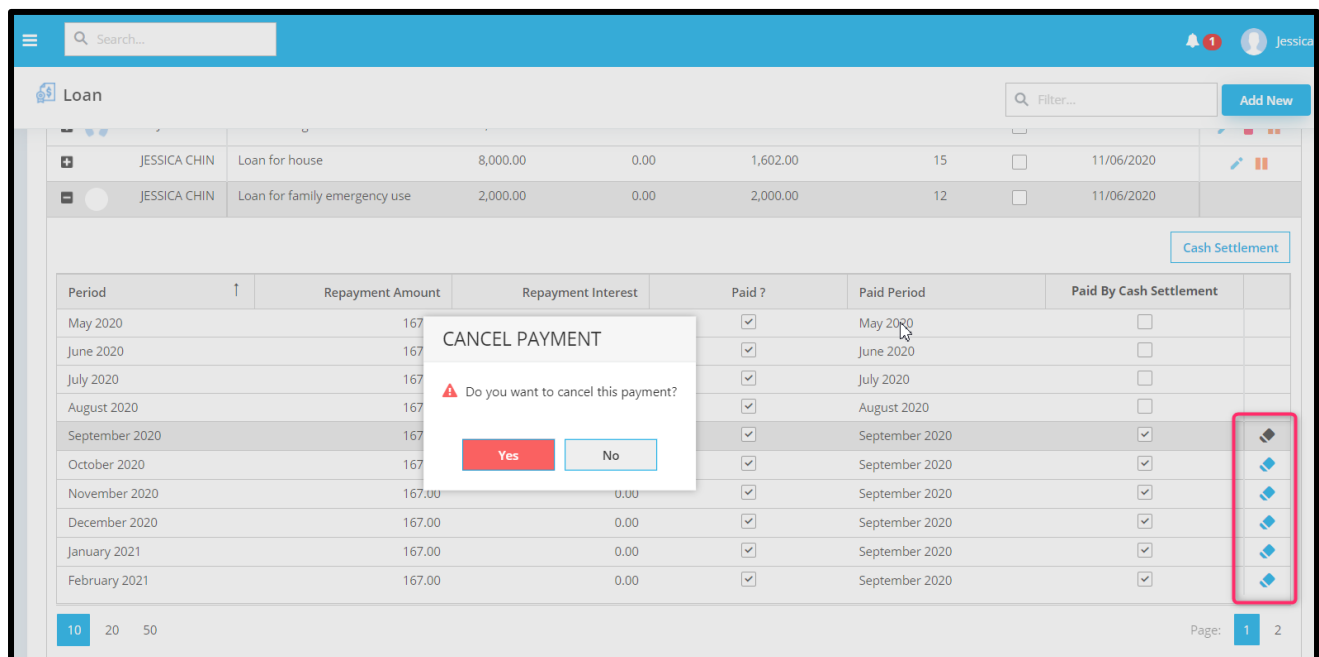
Search...

1 Jessica

Loan

Filter...

Add New

| | JESSICA CHIN | Loan for house | 8,000.00 | 0.00 | 1,602.00 | 15 | | 11/06/2020 |
| | JESSICA CHIN | Loan for family emergency use | 2,000.00 | 0.00 | 2,000.00 | 12 | | 11/06/2020 |

Cash Settlement

| Period | Repayment Amount | Repayment Interest | Paid ? | Paid Period | Paid By Cash Settlement |
|---|---|---|---|---|---|
| May 2020 | 167 | | | May 2020 | |
| June 2020 | 167 | | | June 2020 | |
| July 2020 | 167 | | | July 2020 | |
| August 2020 | 167 | | | August 2020 | |
| September 2020 | 167 | | | September 2020 | |
| October 2020 | 167 | | | September 2020 | |
| November 2020 | 167.00 | 0.00 | | September 2020 | |
| December 2020 | 167.00 | 0.00 | | September 2020 | |
| January 2021 | 167.00 | 0.00 | | September 2020 | |
| February 2021 | 167.00 | 0.00 | | September 2020 | |

CANCEL PAYMENT

Do you want to cancel this payment?

Yes No

10 20 50

Page: 1 2